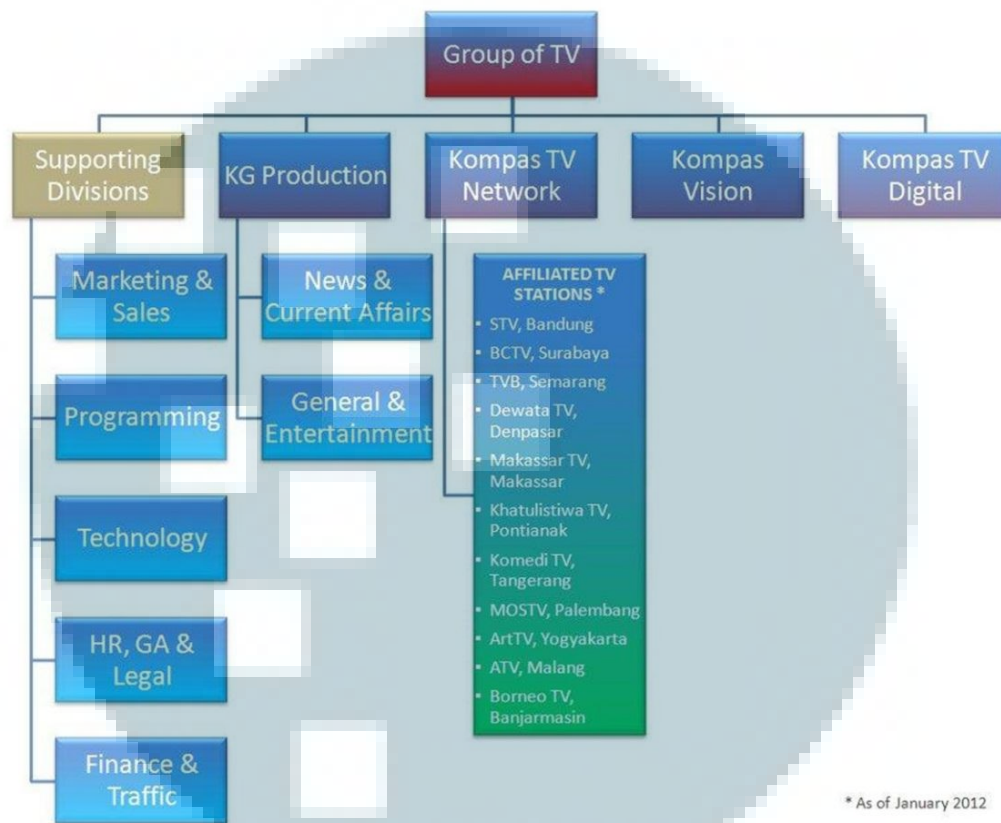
Group of TV

Supporting Divisions

KG Production

Kompas TV Network

Kompas Vision

Kompas TV Digital

Marketing & Sales

Programming

Technology

HR, GA & Legal

Finance & Traffic

News & Current Affairs

General & Entertainment

AFFILIATED TV STATIONS *
- STV, Bandung
- BCTV, Surabaya
- TVB, Semarang
- Dewata TV, Denpasar
- Makassar TV, Makassar
- Khatulistiwa TV, Pontianak
- Komedi TV, Tangerang
- MOSTV, Palembang
- ArtTV, Yogyakarta
- ATV, Malang
- Borneo TV, Banjarmasin

* As of January 2012